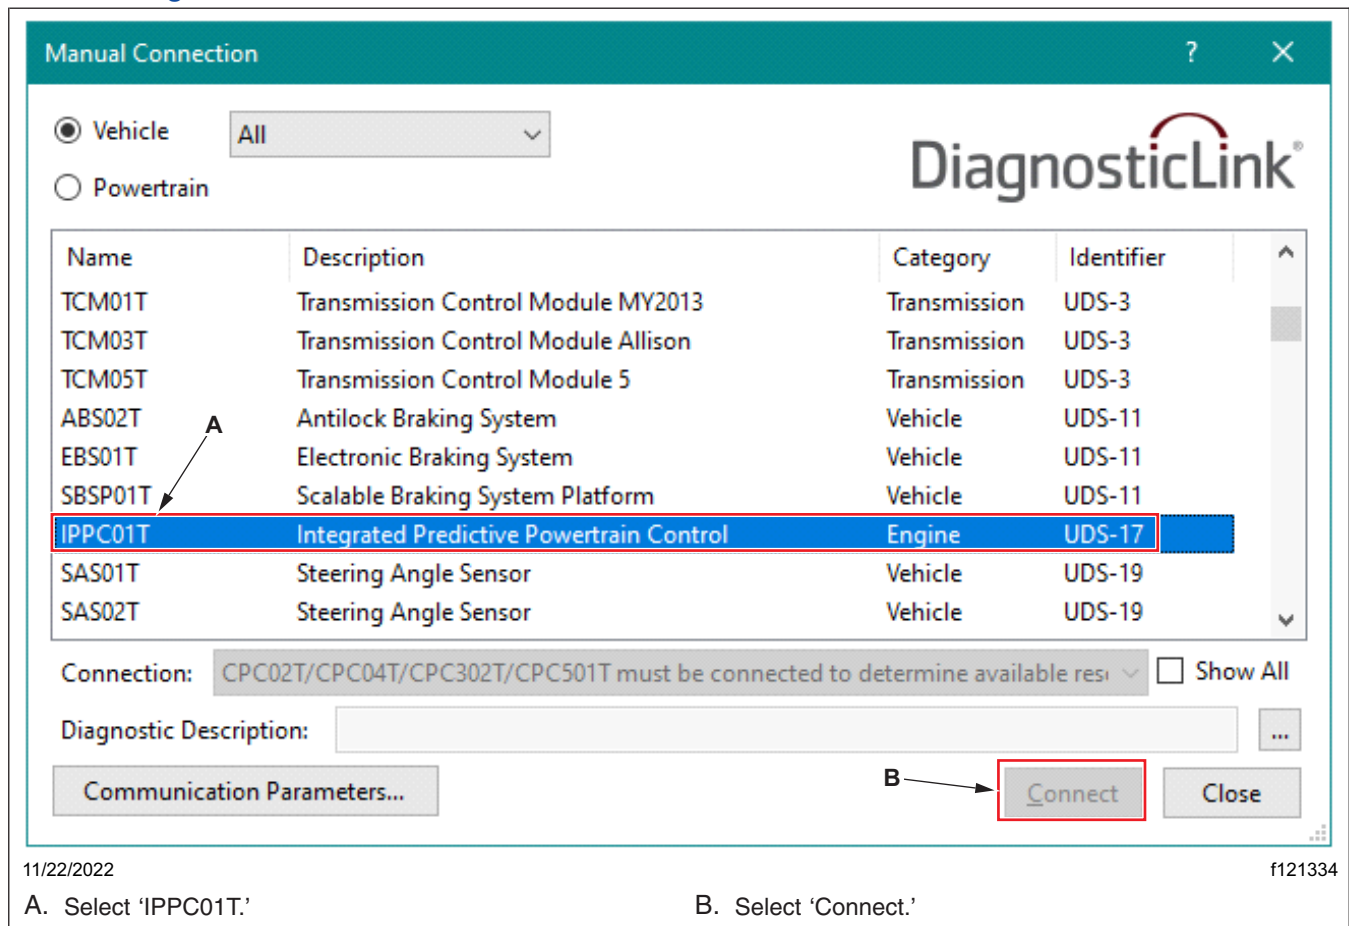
Manual Connection ? ×

Vehicle All

Powertrain

DiagnosticLink®

| Name | Description | Category | Identifier |
|---|---|---|---|
| TCM01T | Transmission Control Module MY2013 | Transmission | UDS-3 |
| TCM03T | Transmission Control Module Allison | Transmission | UDS-3 |
| TCM05T | Transmission Control Module 5 | Transmission | UDS-3 |
| ABS02T | Antilock Braking System | Vehicle | UDS-11 |
| EBS01T | Electronic Braking System | Vehicle | UDS-11 |
| SBSP01T | Scalable Braking System Platform | Vehicle | UDS-11 |
| IPPC01T | Integrated Predictive Powertrain Control | Engine | UDS-17 |
| SAS01T | Steering Angle Sensor | Vehicle | UDS-19 |
| SAS02T | Steering Angle Sensor | Vehicle | UDS-19 |

A

Connection: CPC02T/CPC04T/CPC302T/CPC501T must be connected to determine available res Show All

Diagnostic Description: ...

Communication Parameters...

B

Connect Close

11/22/2022 f121334

A. Select ‘IPPC01T.’

B. Select ‘Connect.’